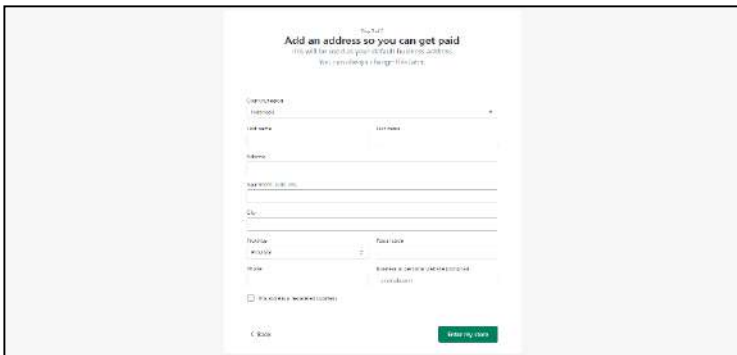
Step 3 of 3
Add an address so you can get paid
This will be used as your default business address.
You can always change this later.

Country/region
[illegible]

First name
Last name

Address

Apartment, suite, etc.

City

Province
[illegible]
Postal code

Phone
Business or personal website (optional)
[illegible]

This store is a registered business

< Back
Enter my store